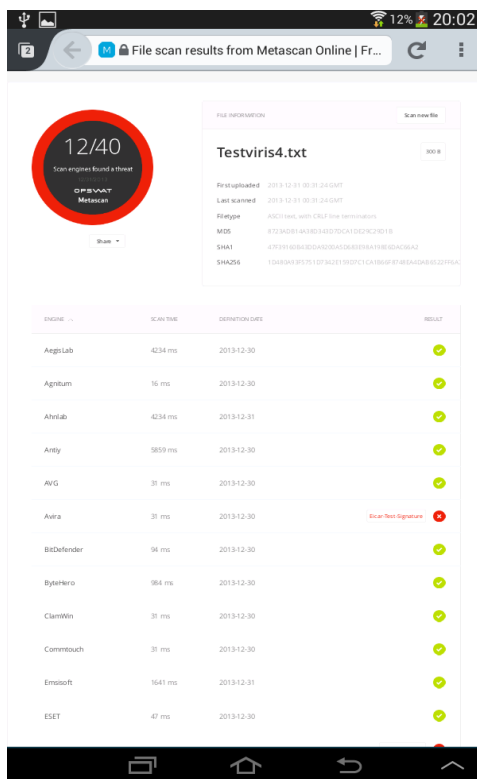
12% 20:02

2

File scan results from Metascan Online | Fr...

12/40
Scan engines found a threat
OPSWAT
Metascan

Share

FILE INFORMATION
Scan new file

Testviris4.txt
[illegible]

First uploaded 2013-12-31 00:31:24 GMT
Last scanned 2013-12-31 00:31:24 GMT
Filetype ASCII text, with CRLF line terminators
MD5 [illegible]
SHA1 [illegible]
SHA256 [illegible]

| ENGINE | SCAN TIME | DEFINITION DATE | RESULT |
|---|---|---|---|
| AegisLab | 4234 ms | 2013-12-30 | |
| Agnitum | 16 ms | 2013-12-30 | |
| Ahnlab | 4234 ms | 2013-12-31 | |
| Antiy | 5859 ms | 2013-12-30 | |
| AVG | 31 ms | 2013-12-30 | |
| Avira | 31 ms | 2013-12-30 | Eicar-Test-Signature |
| BitDefender | 94 ms | 2013-12-30 | |
| ByteHero | 984 ms | 2013-12-30 | |
| ClamWin | 31 ms | 2013-12-30 | |
| Commtouch | 31 ms | 2013-12-30 | |
| Emsisoft | 1641 ms | 2013-12-31 | |
| ESET | 47 ms | 2013-12-30 | |